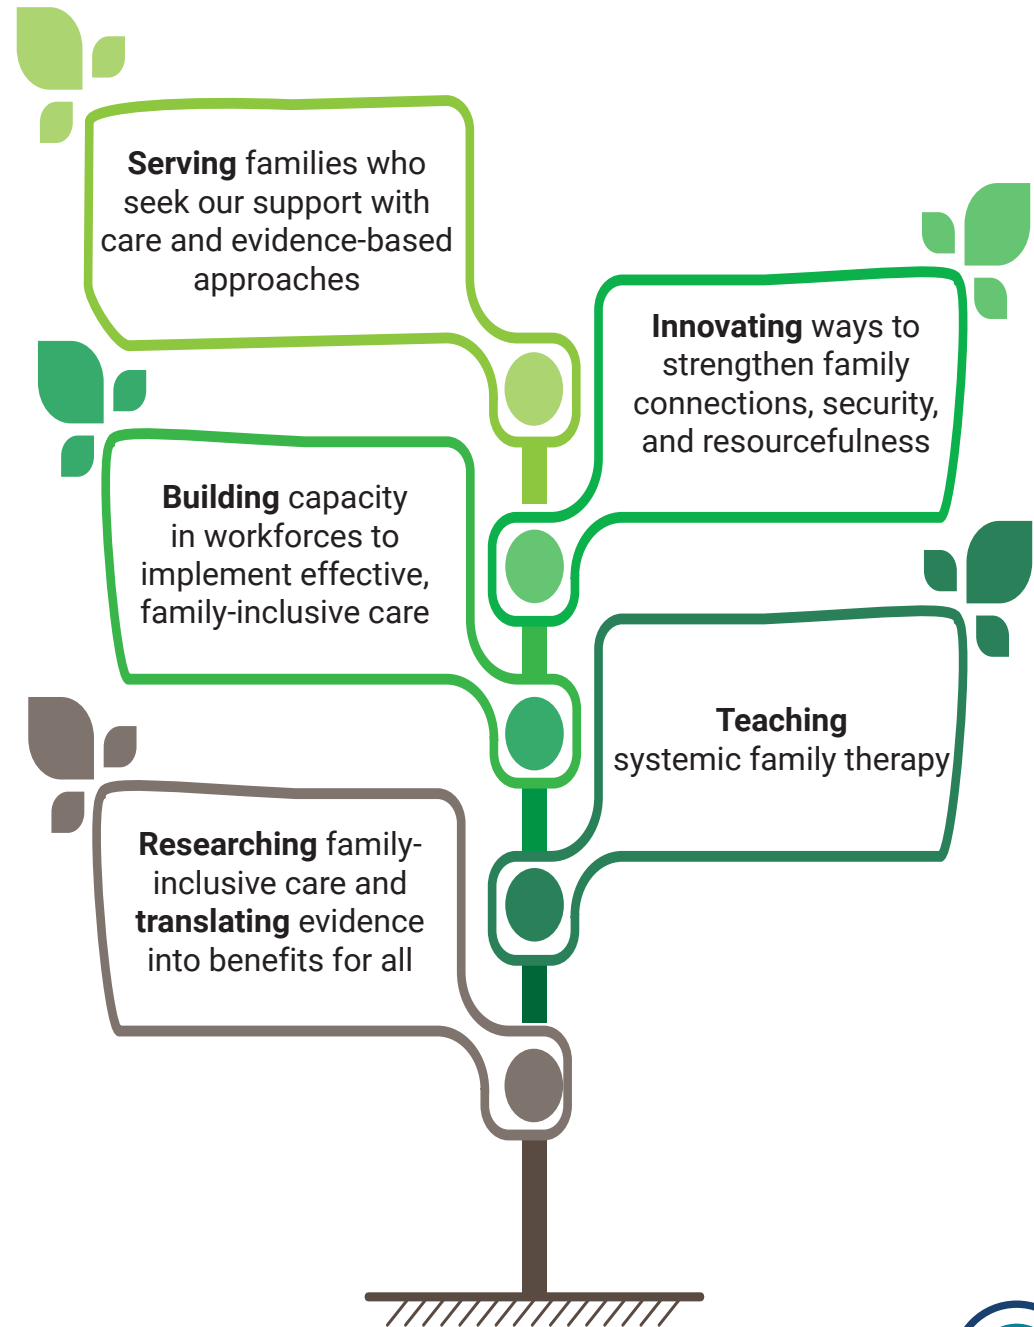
**Serving** families who seek our support with care and evidence-based approaches

**Innovating** ways to strengthen family connections, security, and resourcefulness

**Building** capacity in workforces to implement effective, family-inclusive care

**Teaching** systemic family therapy

**Researching** family-inclusive care and **translating** evidence into benefits for all